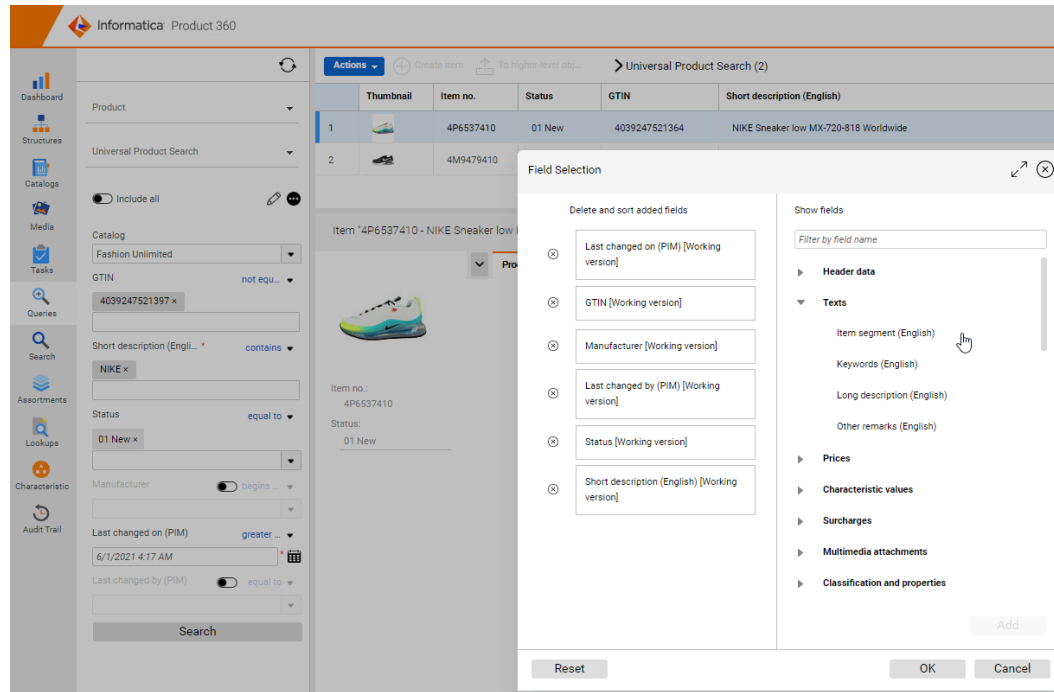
Informatica Product 360

Dashboard
Structures
Catalogs
Media
Tasks
Queries
Search
Assortments
Lookups
Characteristic
Audit Trail

Product

Universal Product Search

Include all

Catalog
Fashion Unlimited
GTIN not equ...
4039247521397 ×
Short description (Engli... * contains
NIKE ×
Status equal to
01 New ×
Manufacturer begins ...
Last changed on (PIM) greater ...
6/1/2021 4:17 AM
Last changed by (PIM) equal to
Search

Actions Create item To higher-level obj... Universal Product Search (2)

| | Thumbnail | Item no. | Status | GTIN | Short description (English) |
|---|---|---|---|---|---|
| 1 | | 4P6537410 | 01 New | 4039247521364 | NIKE Sneaker low MX-720-818 Worldwide |
| 2 | | 4M9479410 | | | |

Item "4P6537410 - NIKE Sneaker low I

Pro

Item no.:
4P6537410
Status:
01 New

Field Selection

Delete and sort added fields
Last changed on (PIM) [Working version]
GTIN [Working version]
Manufacturer [Working version]
Last changed by (PIM) [Working version]
Status [Working version]
Short description (English) [Working version]

Show fields
Filter by field name
Header data
Texts
Item segment (English)
Keywords (English)
Long description (English)
Other remarks (English)
Prices
Characteristic values
Surcharges
Multimedia attachments
Classification and properties

Add

Reset
OK
Cancel